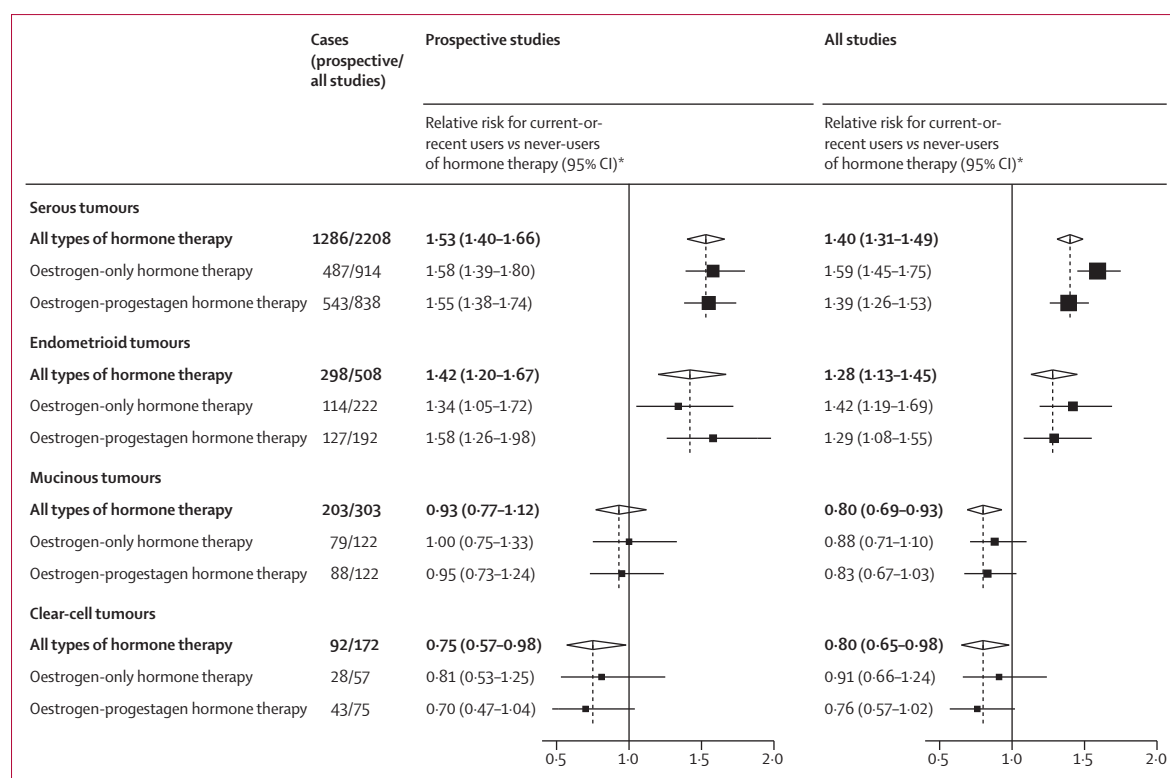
| | Cases (prospective/ all studies) | Prospective studies | All studies |
|---|---|---|---|
| | | Relative risk for current-or-recent users *vs* never-users of hormone therapy (95% CI)* | Relative risk for current-or-recent users *vs* never-users of hormone therapy (95% CI)* |
| **Serous tumours** | | | |
| **All types of hormone therapy** | **1286/2208** | **1·53 (1·40–1·66)** | **1·40 (1·31–1·49)** |
| Oestrogen-only hormone therapy | 487/914 | 1·58 (1·39–1·80) | 1·59 (1·45–1·75) |
| Oestrogen-progestagen hormone therapy | 543/838 | 1·55 (1·38–1·74) | 1·39 (1·26–1·53) |
| **Endometrioid tumours** | | | |
| **All types of hormone therapy** | **298/508** | **1·42 (1·20–1·67)** | **1·28 (1·13–1·45)** |
| Oestrogen-only hormone therapy | 114/222 | 1·34 (1·05–1·72) | 1·42 (1·19–1·69) |
| Oestrogen-progestagen hormone therapy | 127/192 | 1·58 (1·26–1·98) | 1·29 (1·08–1·55) |
| **Mucinous tumours** | | | |
| **All types of hormone therapy** | **203/303** | **0·93 (0·77–1·12)** | **0·80 (0·69–0·93)** |
| Oestrogen-only hormone therapy | 79/122 | 1·00 (0·75–1·33) | 0·88 (0·71–1·10) |
| Oestrogen-progestagen hormone therapy | 88/122 | 0·95 (0·73–1·24) | 0·83 (0·67–1·03) |
| **Clear-cell tumours** | | | |
| **All types of hormone therapy** | **92/172** | **0·75 (0·57–0·98)** | **0·80 (0·65–0·98)** |
| Oestrogen-only hormone therapy | 28/57 | 0·81 (0·53–1·25) | 0·91 (0·66–1·24) |
| Oestrogen-progestagen hormone therapy | 43/75 | 0·70 (0·47–1·04) | 0·76 (0·57–1·02) |

0·5 1·0 1·5 2·0

0·5 1·0 1·5 2·0